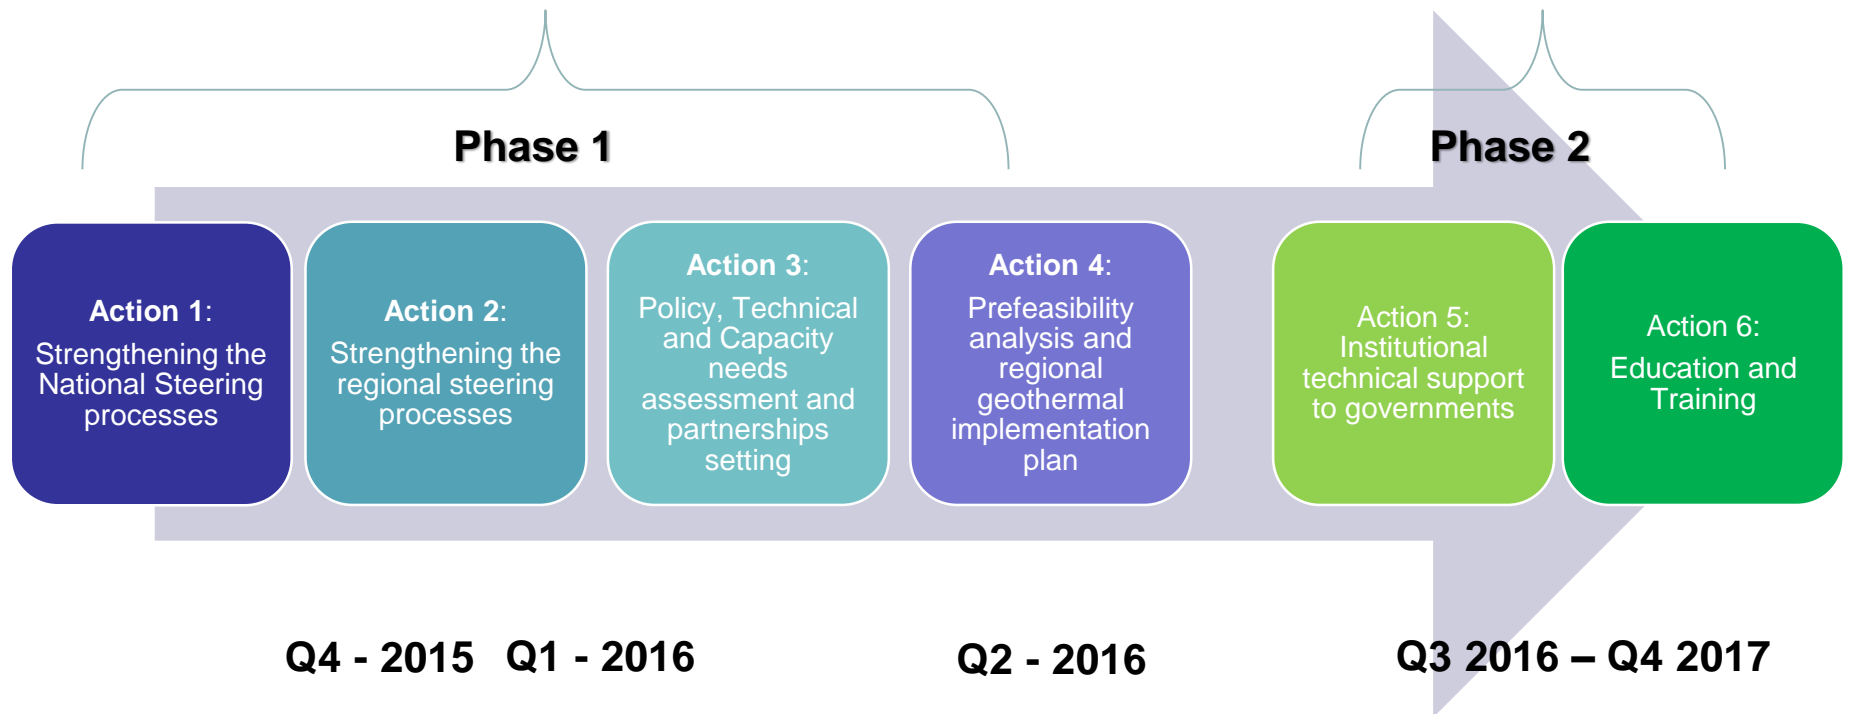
Phase 1

Phase 2

Action 1: Strengthening the National Steering processes

Action 2: Strengthening the regional steering processes

Action 3: Policy, Technical and Capacity needs assessment and partnerships setting

Action 4: Prefeasibility analysis and regional geothermal implementation plan

Action 5: Institutional technical support to governments

Action 6: Education and Training

Q4 - 2015 Q1 - 2016

Q2 - 2016

Q3 2016 – Q4 2017